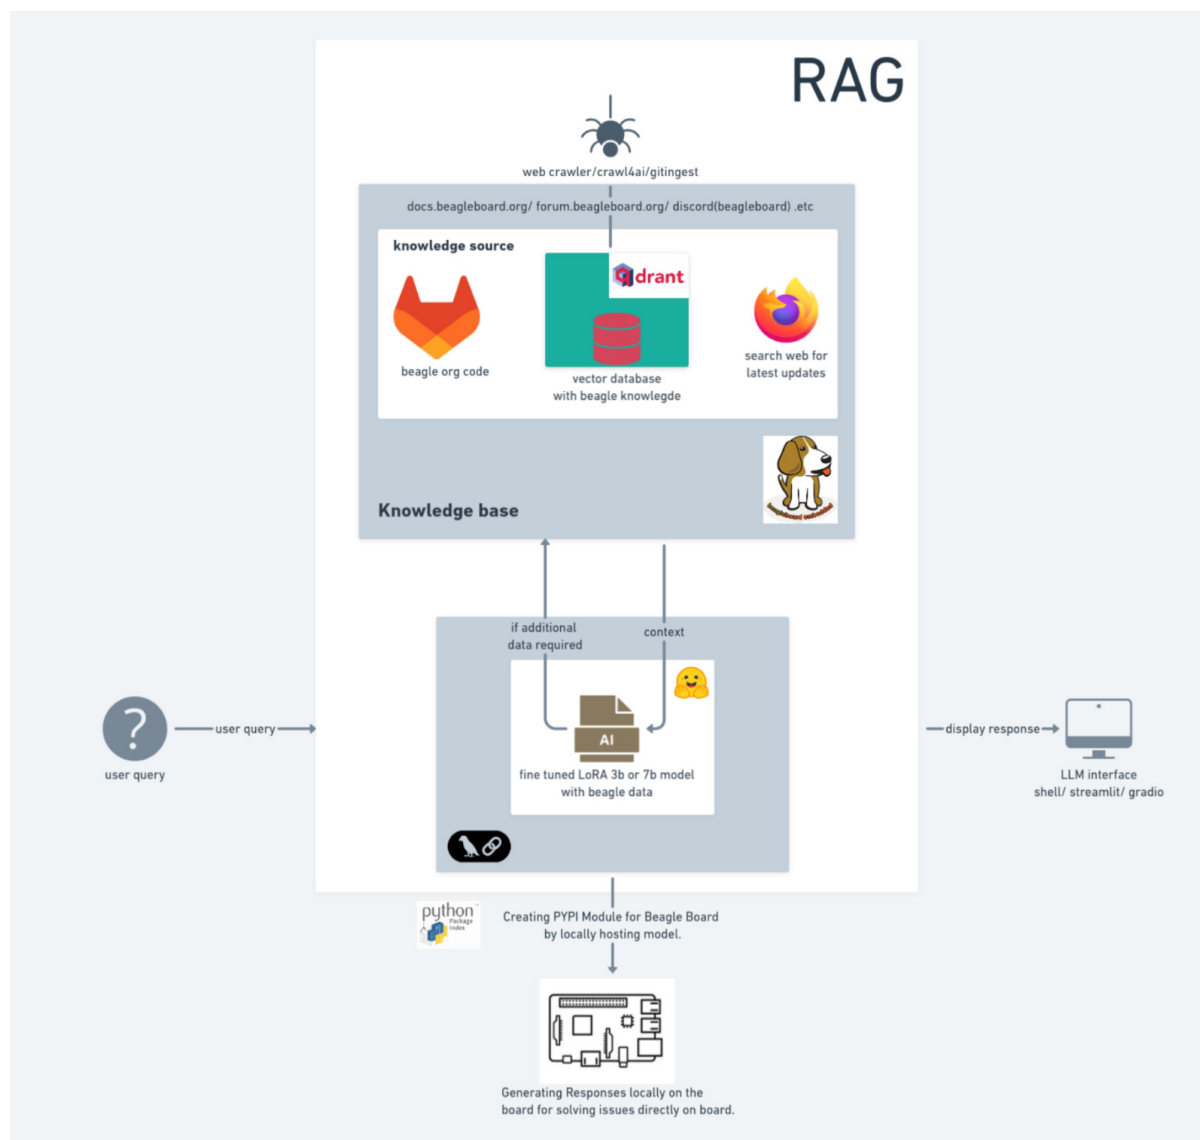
RAG

web crawler/crawl4ai/gitingest

docs.beagleboard.org/ forum.beagleboard.org/ discord(beagleboard) .etc

knowledge source

drant

beagle org code

vector database with beagle knowlegde

search web for latest updates

Knowledge base

if additional data required

context

AI

fine tuned LoRA 3b or 7b model with beagle data

user query

user query

display response

LLM interface shell/ streamlit/ gradio

python Package Index

Creating PYPI Module for Beagle Board by locally hosting model.

Generating Responses locally on the board for solving issues directly on board.